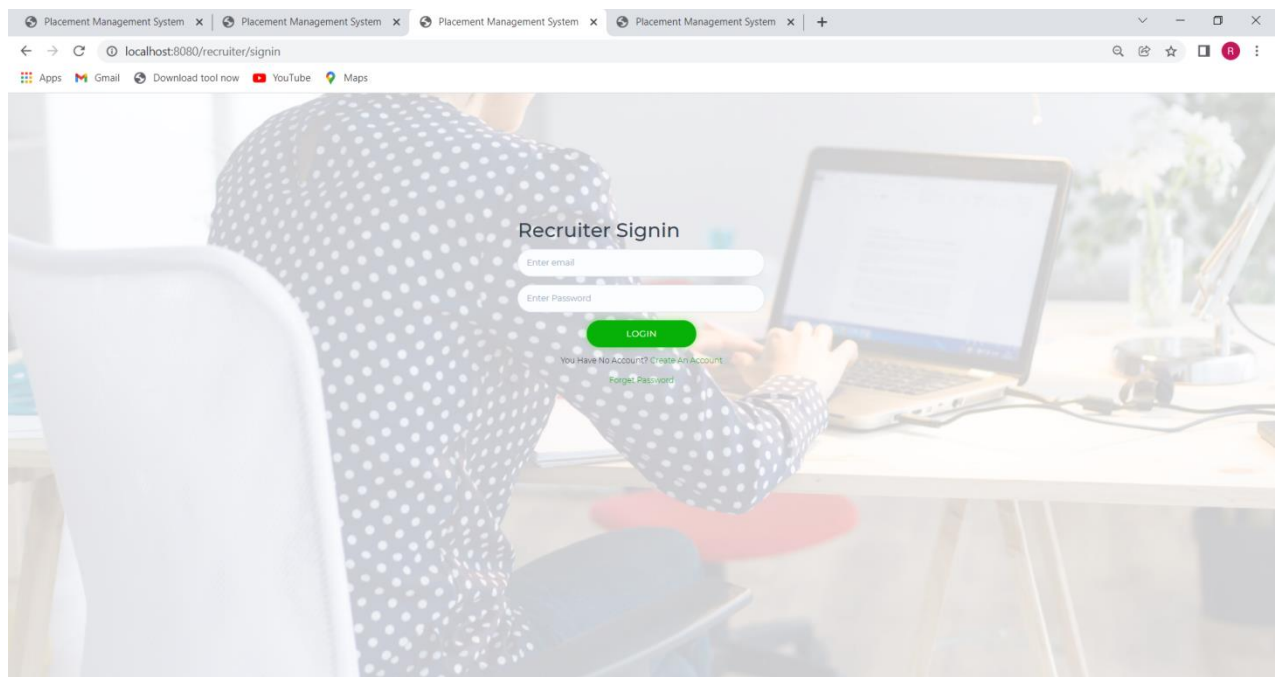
Placement Management System × Placement Management System × Placement Management System × Placement Management System × +

localhost:8080/recruiter/signin

R

Apps Gmail Download tool now YouTube Maps

Recruiter Signin

Enter email

Enter Password

LOGIN

You Have No Account? Create An Account

Forget Password